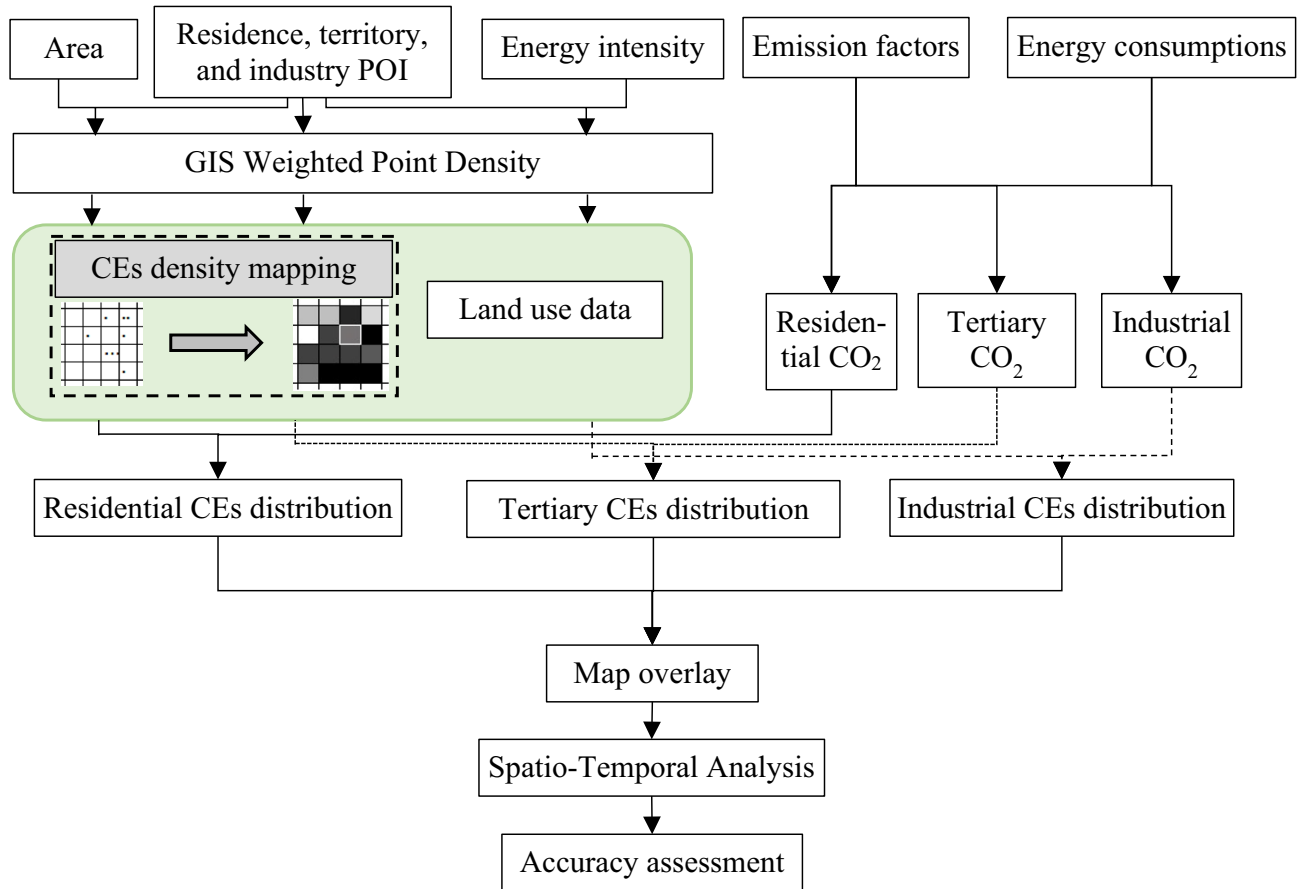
Area

Residence, territory, and industry POI

Energy intensity

Emission factors

Energy consumptions

GIS Weighted Point Density

CEs density mapping

Land use data

Residential $CO_2$

Tertiary $CO_2$

Industrial $CO_2$

Residential CEs distribution

Tertiary CEs distribution

Industrial CEs distribution

Map overlay

Spatio-Temporal Analysis

Accuracy assessment